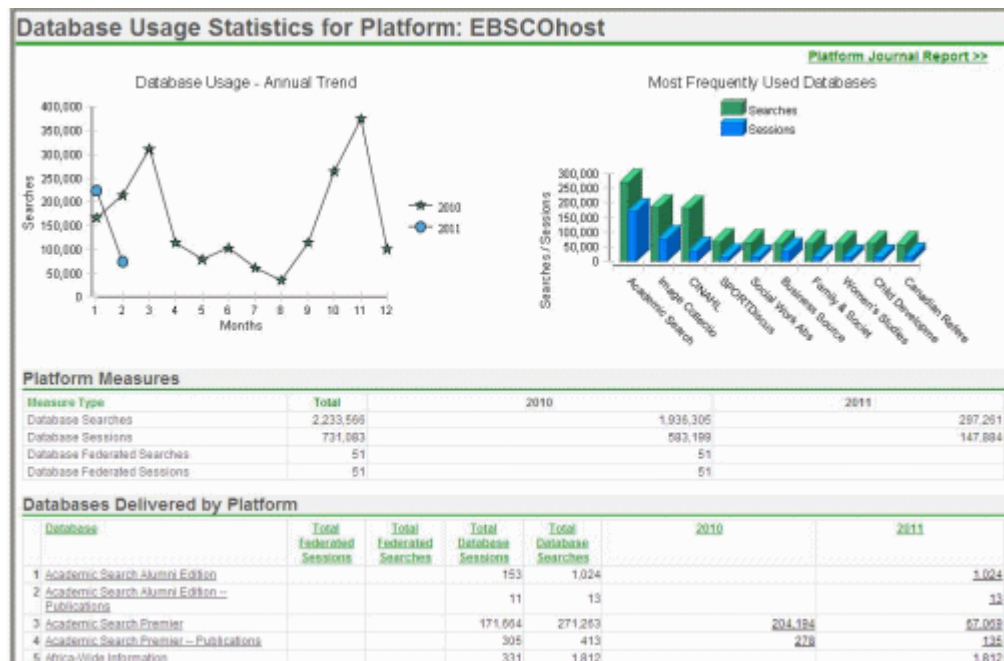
Database Usage Statistics for Platform: EBSCOhost

Platform Journal Report >>

Database Usage - Annual Trend

400,000
350,000
300,000
250,000
200,000
150,000
100,000
50,000
0

Searches

1 2 3 4 5 6 7 8 9 10 11 12
Months

2010
2011

Most Frequently Used Databases

Searches
Sessions

300,000
250,000
200,000
150,000
100,000
50,000
0

Searches / Sessions

Academic Search
Image Collectio
CINAHL
SPORTDiscus
Social Work Abs
Business Source
Family & Societ
Women's Studies
Child Developme
Canadian Refere

Platform Measures

| Measure Type | Total | 2010 | 2011 |
|---|---|---|---|
| Database Searches | 2,233,566 | 1,936,305 | 297,261 |
| Database Sessions | 731,083 | 583,199 | 147,884 |
| Database Federated Searches | 51 | 51 | |
| Database Federated Sessions | 51 | 51 | |

Databases Delivered by Platform

| | Database | Total Federated Sessions | Total Federated Searches | Total Database Sessions | Total Database Searches | 2010 | 2011 |
|---|---|---|---|---|---|---|---|
| 1 | Academic Search Alumni Edition | | | 153 | 1,024 | | 1,024 |
| 2 | Academic Search Alumni Edition -- Publications | | | 11 | 13 | | 13 |
| 3 | Academic Search Premier | | | 171,664 | 271,263 | 204,194 | 67,069 |
| 4 | Academic Search Premier -- Publications | | | 305 | 413 | 278 | 135 |
| 5 | Africa-Wide Information | | | 331 | 1,812 | | 1,812 |